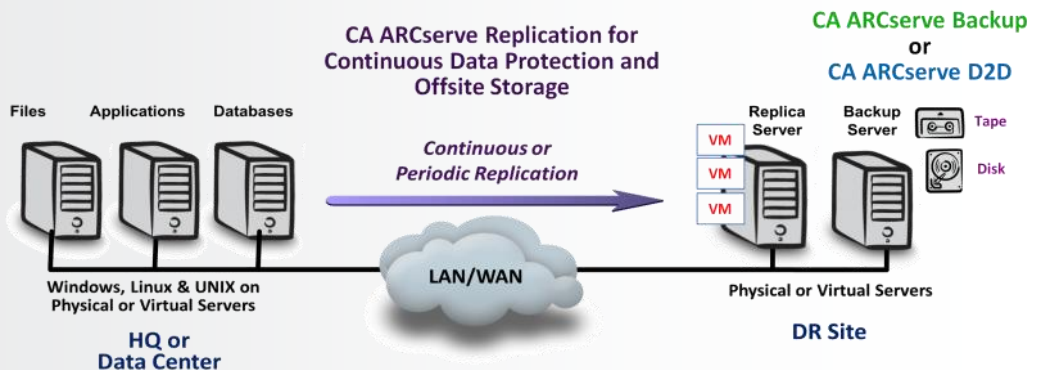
CA ARCserve Replication for Continuous Data Protection and Offsite Storage

CA ARCserve Backup
or
CA ARCserve D2D

Files
Applications
Databases

Continuous or Periodic Replication

Replica Server
Backup Server
Tape
Disk

VM
VM
VM

LAN/WAN

Windows, Linux & UNIX on Physical or Virtual Servers

Physical or Virtual Servers

HQ or Data Center

DR Site